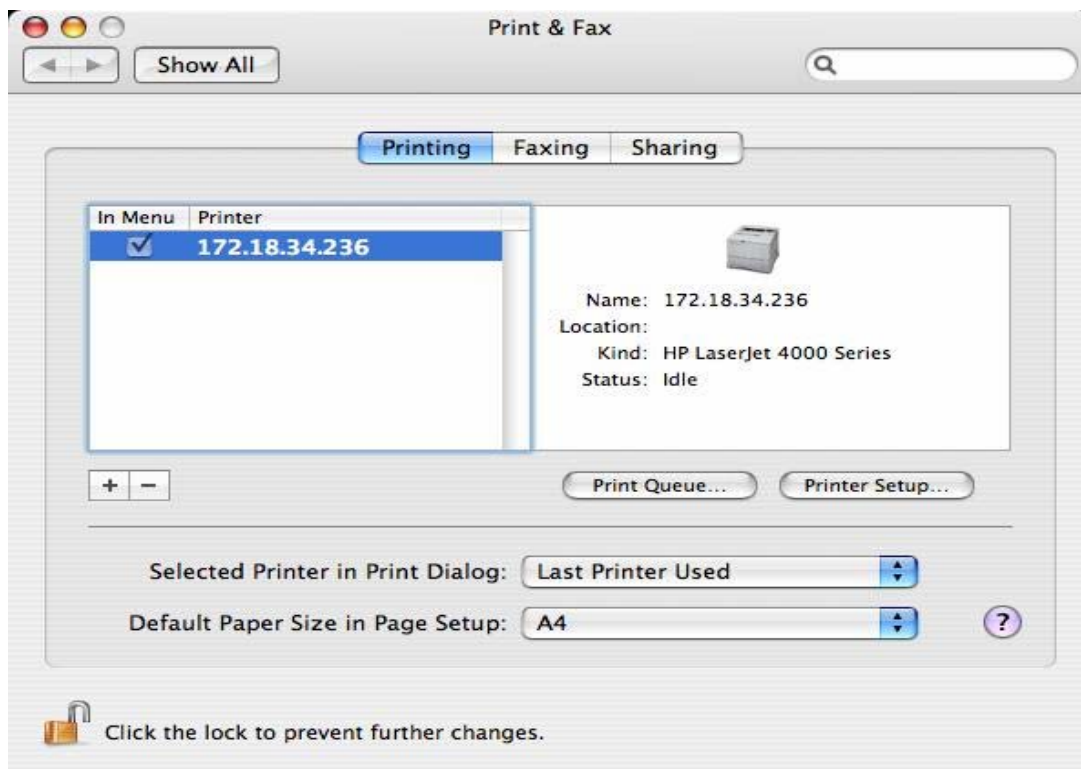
Print & Fax

Show All

Printing Faxing Sharing

| In Menu | Printer |
|---|---|
| ☑ | 172.18.34.236 |

Name: 172.18.34.236
Location:
Kind: HP LaserJet 4000 Series
Status: Idle

+ −

Print Queue...

Printer Setup...

Selected Printer in Print Dialog: Last Printer Used

Default Paper Size in Page Setup: A4

?

Click the lock to prevent further changes.